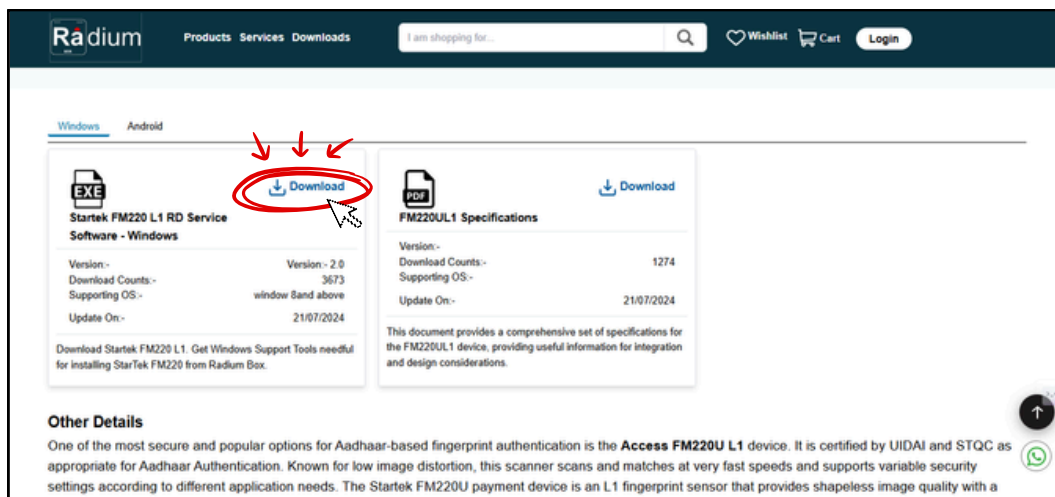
Radium

Products Services Downloads

I am shopping for...

Wishlist Cart Login

Windows Android

EXE

Download

Startek FM220 L1 RD Service Software - Windows

Version:- Version:- 2.0
Download Counts:- 3673
Supporting OS:- window 8and above

Update On:- 21/07/2024

Download Startek FM220 L1. Get Windows Support Tools needful for installing StarTek FM220 from Radium Box.

PDF

Download

FM220UL1 Specifications

Version:-
Download Counts:- 1274
Supporting OS:-

Update On:- 21/07/2024

This document provides a comprehensive set of specifications for the FM220UL1 device, providing useful information for integration and design considerations.

Other Details

One of the most secure and popular options for Aadhaar-based fingerprint authentication is the **Access FM220U L1** device. It is certified by UIDAI and STQC as appropriate for Aadhaar Authentication. Known for low image distortion, this scanner scans and matches at very fast speeds and supports variable security settings according to different application needs. The Startek FM220U payment device is an L1 fingerprint sensor that provides shapeless image quality with a